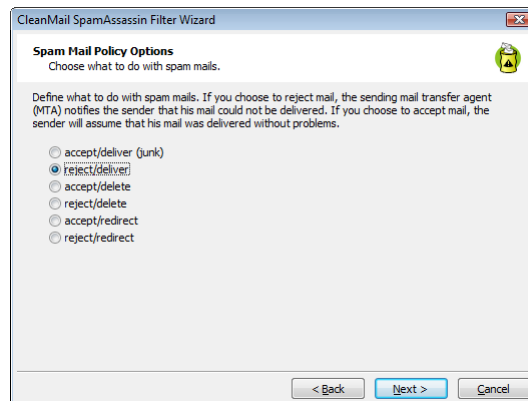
CleanMail SpamAssassin Filter Wizard

Spam Mail Policy Options
Choose what to do with spam mails.

Define what to do with spam mails. If you choose to reject mail, the sending mail transfer agent (MTA) notifies the sender that his mail could not be delivered. If you choose to accept mail, the sender will assume that his mail was delivered without problems.

accept/deliver (junk)
reject/deliver
accept/delete
reject/delete
accept/redirect
reject/redirect

< Back
Next >
Cancel